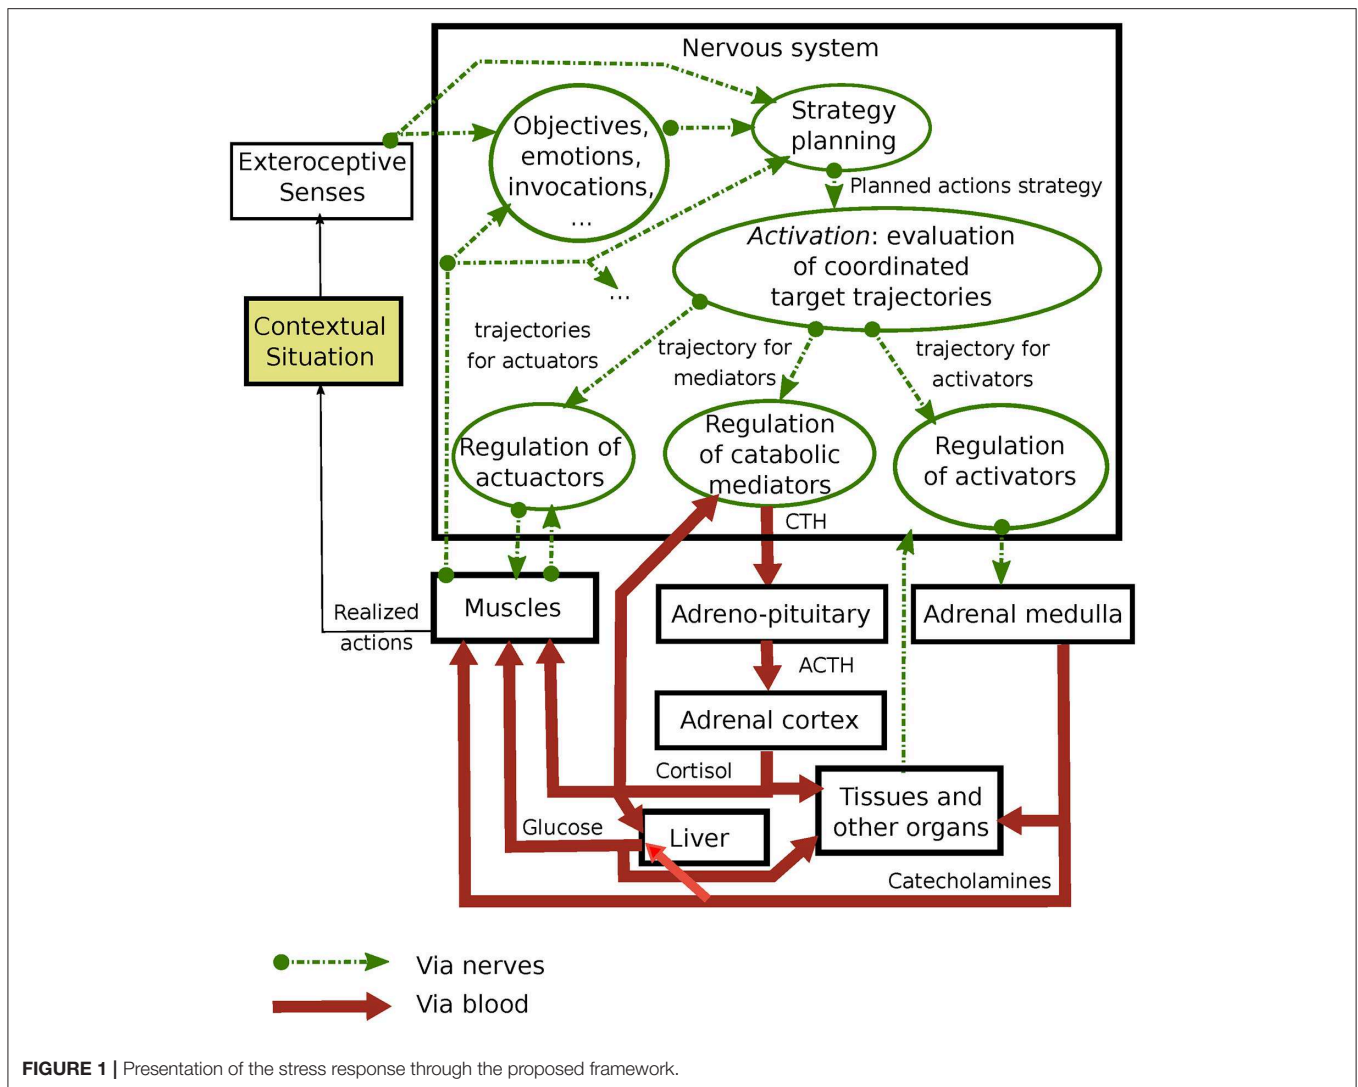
Nervous system

Exteroceptive Senses

Objectives, emotions, invocations, ...

Strategy planning

Planned actions strategy

*Activation*: evaluation of coordinated target trajectories

...

Contextual Situation

trajectories for actuators

trajectory for mediators

trajectory for activators

Regulation of actuactors

Regulation of catabolic mediators

Regulation of activators

CTH

Muscles

Realized actions

Adreno-pituitary

Adrenal medulla

ACTH

Adrenal cortex

Cortisol

Tissues and other organs

Glucose

Liver

Catecholamines

Via nerves

Via blood

**FIGURE 1 |** Presentation of the stress response through the proposed framework.